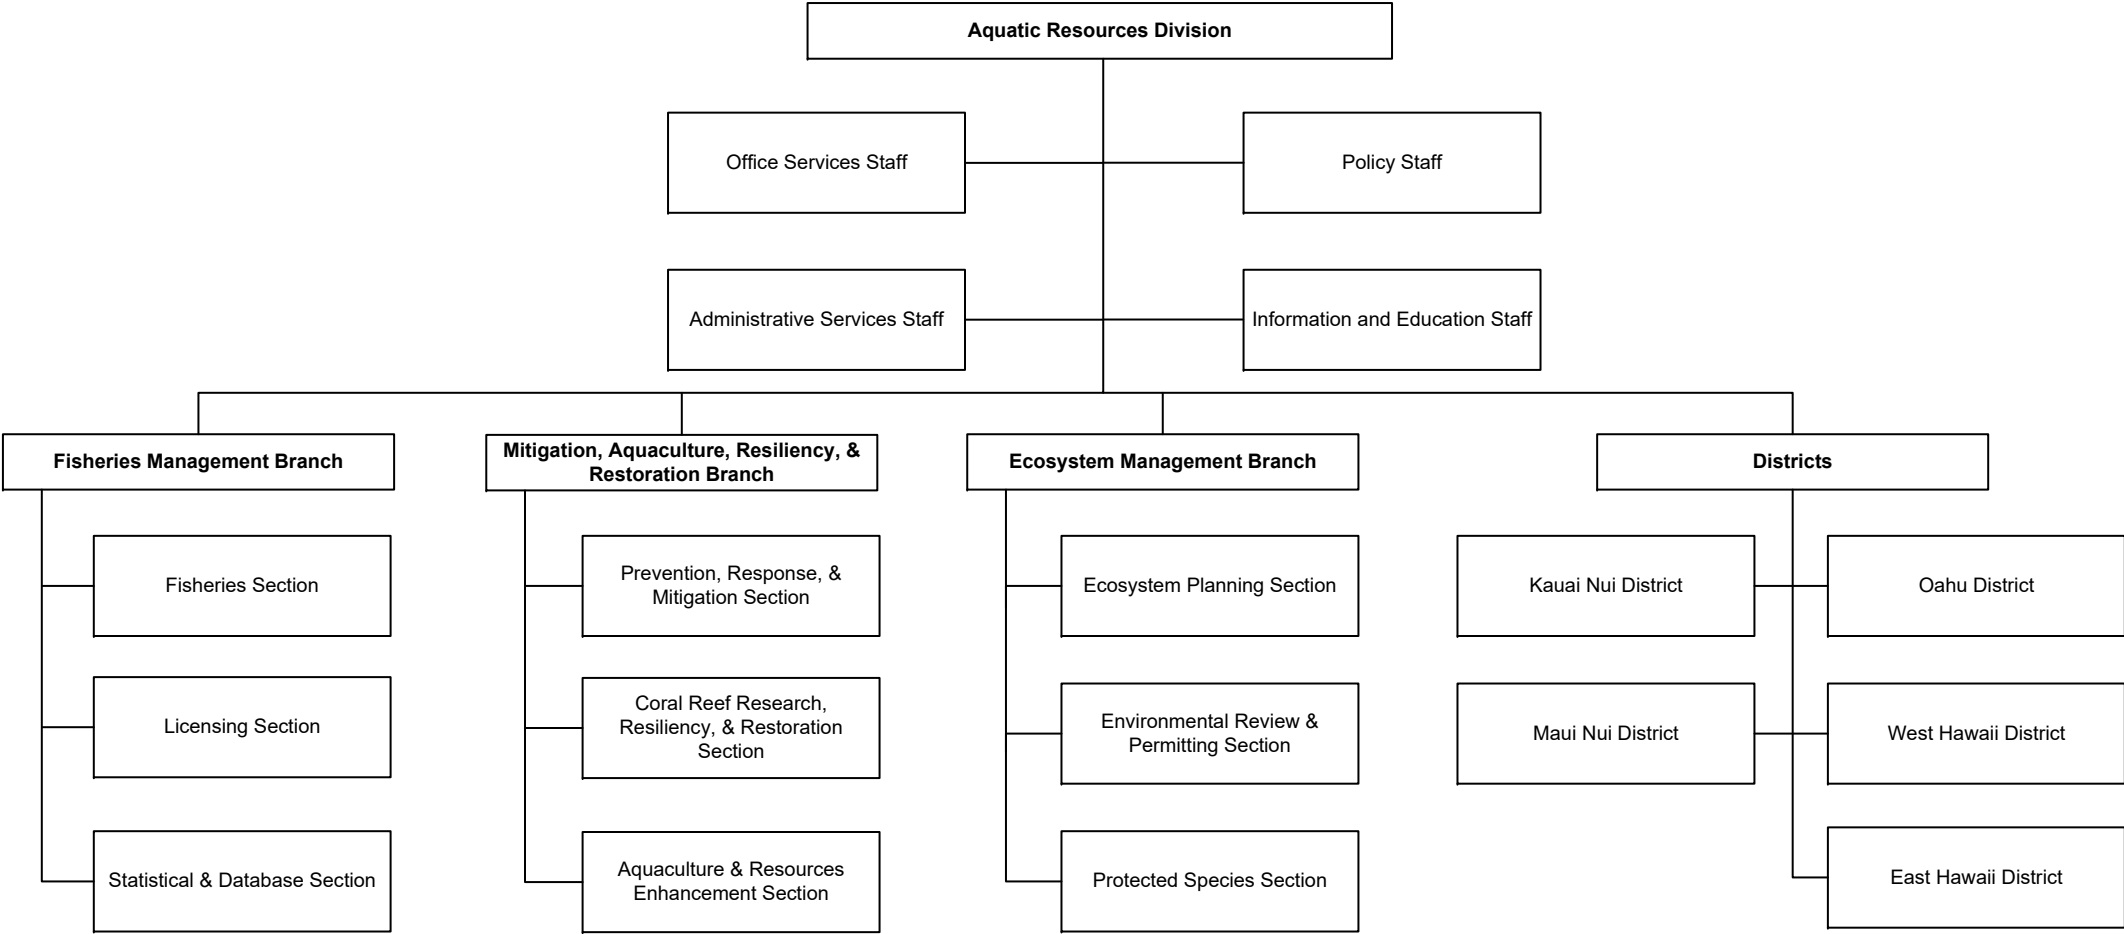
Aquatic Resources Division

Office Services Staff

Policy Staff

Administrative Services Staff

Information and Education Staff

Fisheries Management Branch

Fisheries Section

Licensing Section

Statistical & Database Section

Mitigation, Aquaculture, Resiliency, & Restoration Branch

Prevention, Response, & Mitigation Section

Coral Reef Research, Resiliency, & Restoration Section

Aquaculture & Resources Enhancement Section

Ecosystem Management Branch

Ecosystem Planning Section

Environmental Review & Permitting Section

Protected Species Section

Districts

Kauai Nui District

Oahu District

Maui Nui District

West Hawaii District

East Hawaii District